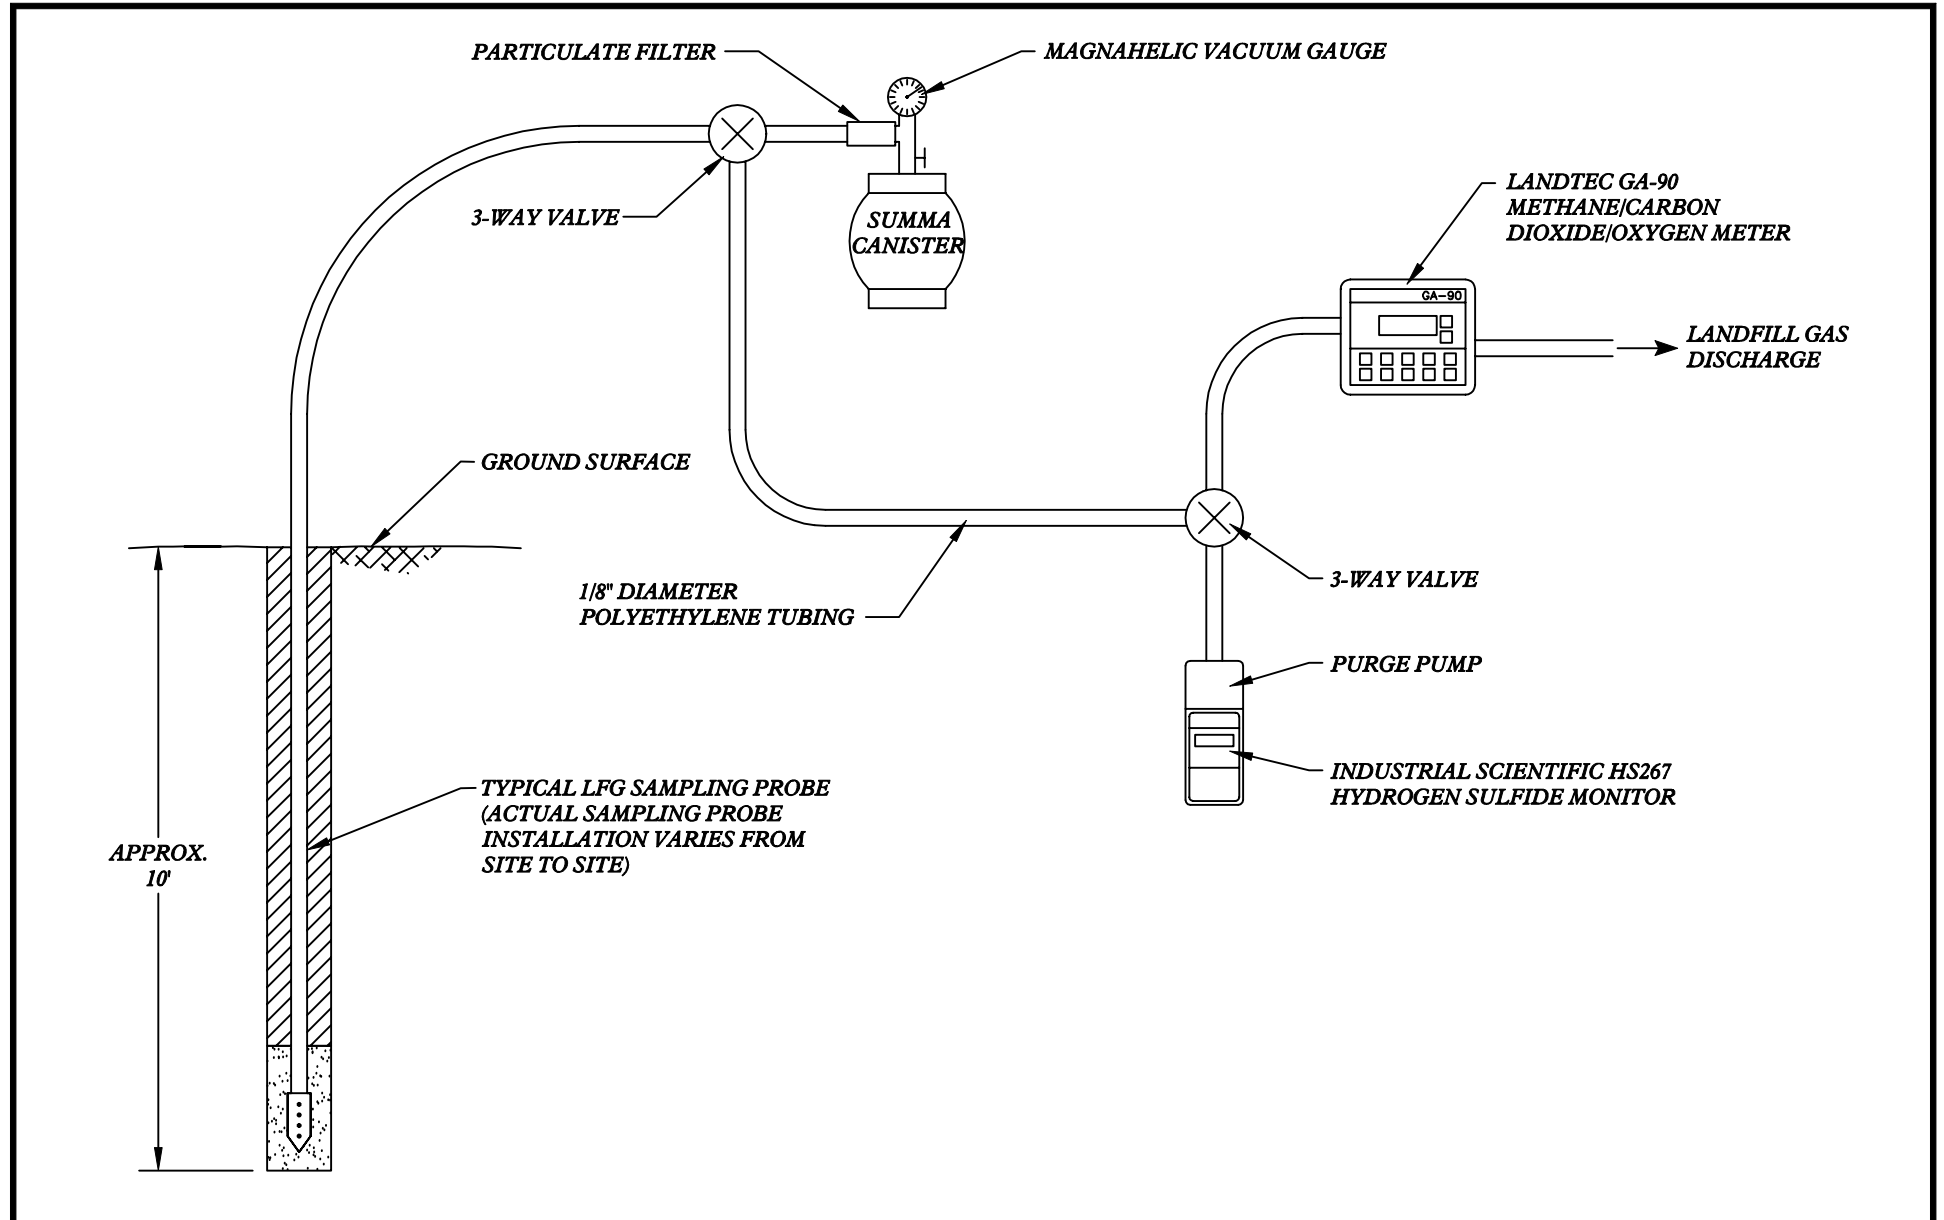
PARTICULATE FILTER

MAGNAHELIC VACUUM GAUGE

3-WAY VALVE

SUMMA CANISTER

LANDTEC GA-90 METHANE/CARBON DIOXIDE/OXYGEN METER

GA-90

LANDFILL GAS DISCHARGE

GROUND SURFACE

1/8" DIAMETER POLYETHYLENE TUBING

3-WAY VALVE

PURGE PUMP

INDUSTRIAL SCIENTIFIC HS267 HYDROGEN SULFIDE MONITOR

TYPICAL LFG SAMPLING PROBE (ACTUAL SAMPLING PROBE INSTALLATION VARIES FROM SITE TO SITE)

APPROX. 10'